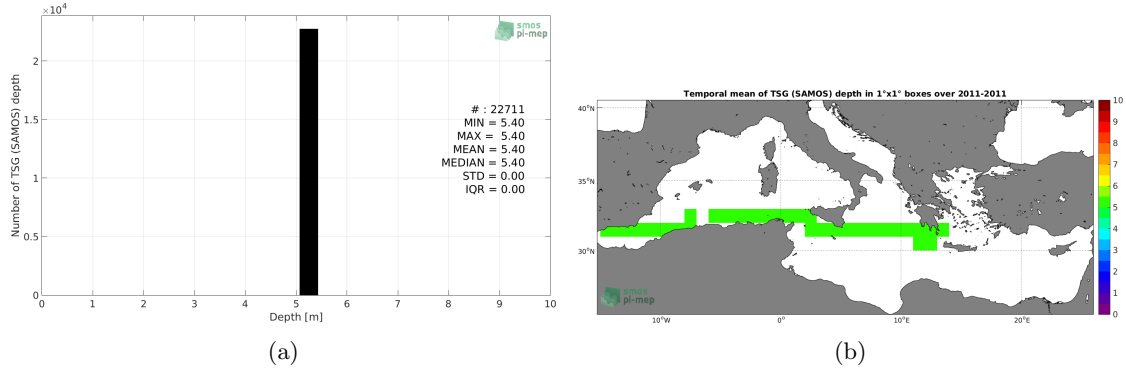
$\times 10^4$

smos pi-mep

Number of TSG (SAMOS) depth

2
1.5
1
0.5
0

# : 22711
MIN = 5.40
MAX = 5.40
MEAN = 5.40
MEDIAN = 5.40
STD = 0.00
IQR = 0.00

0 1 2 3 4 5 6 7 8 9 10

Depth [m]

(a)

Temporal mean of TSG (SAMOS) depth in 1°x1° boxes over 2011-2011

40°N
35°N
30°N

10°W 0° 10°E 20°E

smos pi-mep

10
9
8
7
6
5
4
3
2
1
0

(b)